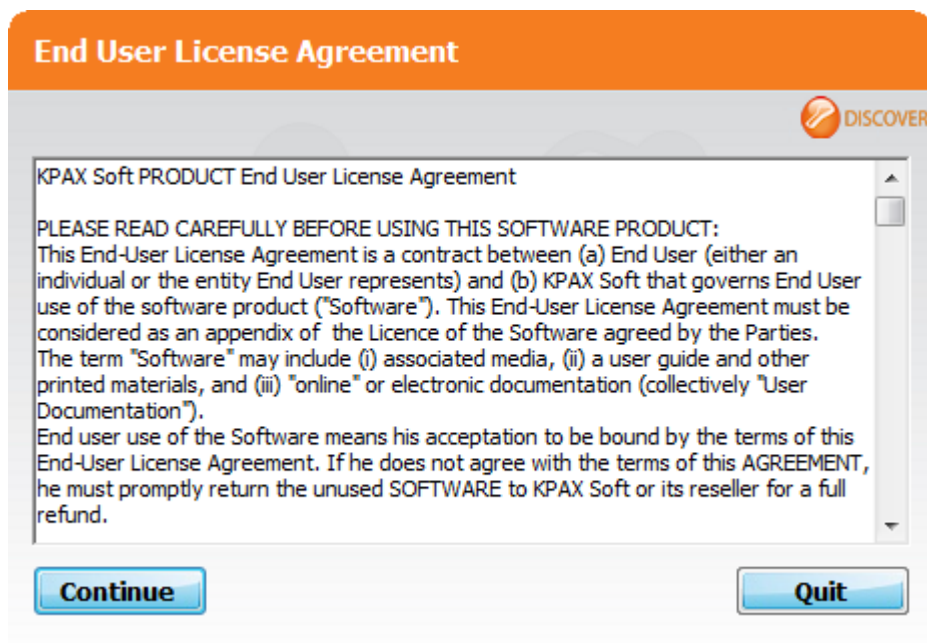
End User License Agreement

DISCOVER

KPAX Soft PRODUCT End User License Agreement

PLEASE READ CAREFULLY BEFORE USING THIS SOFTWARE PRODUCT:
This End-User License Agreement is a contract between (a) End User (either an individual or the entity End User represents) and (b) KPAX Soft that governs End User use of the software product ("Software"). This End-User License Agreement must be considered as an appendix of the Licence of the Software agreed by the Parties.
The term "Software" may include (i) associated media, (ii) a user guide and other printed materials, and (iii) "online" or electronic documentation (collectively "User Documentation").
End user use of the Software means his acceptation to be bound by the terms of this End-User License Agreement. If he does not agree with the terms of this AGREEMENT, he must promptly return the unused SOFTWARE to KPAX Soft or its reseller for a full refund.

Continue

Quit